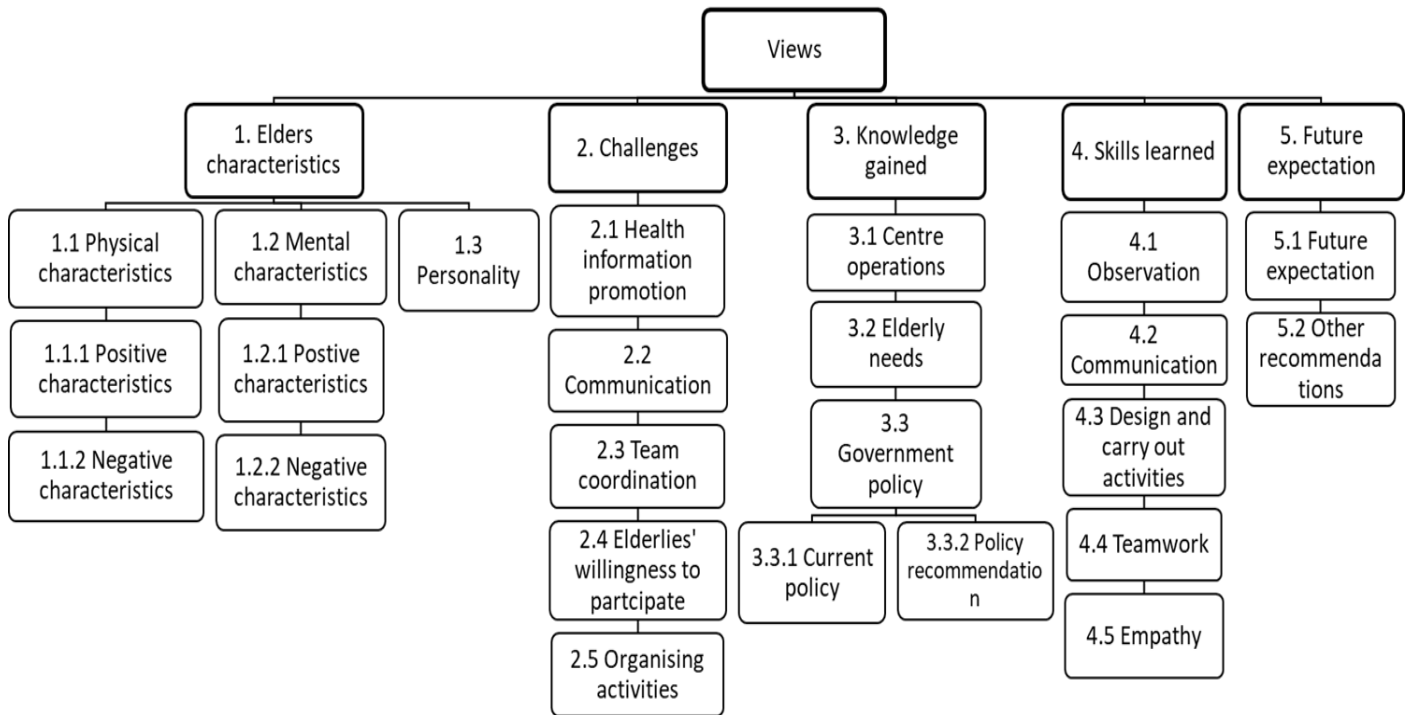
Views

1. Elders characteristics

1.1 Physical characteristics

1.1.1 Positive characteristics

1.1.2 Negative characteristics

1.2 Mental characteristics

1.2.1 Postive characteristics

1.2.2 Negative characteristics

1.3 Personality

2. Challenges

2.1 Health information promotion

2.2 Communication

2.3 Team coordination

2.4 Elderlies' willingness to partcipate

2.5 Organising activities

3. Knowledge gained

3.1 Centre operations

3.2 Elderly needs

3.3 Government policy

3.3.1 Current policy

3.3.2 Policy recommendation

4. Skills learned

4.1 Observation

4.2 Communication

4.3 Design and carry out activities

4.4 Teamwork

4.5 Empathy

5. Future expectation

5.1 Future expectation

5.2 Other recommendations